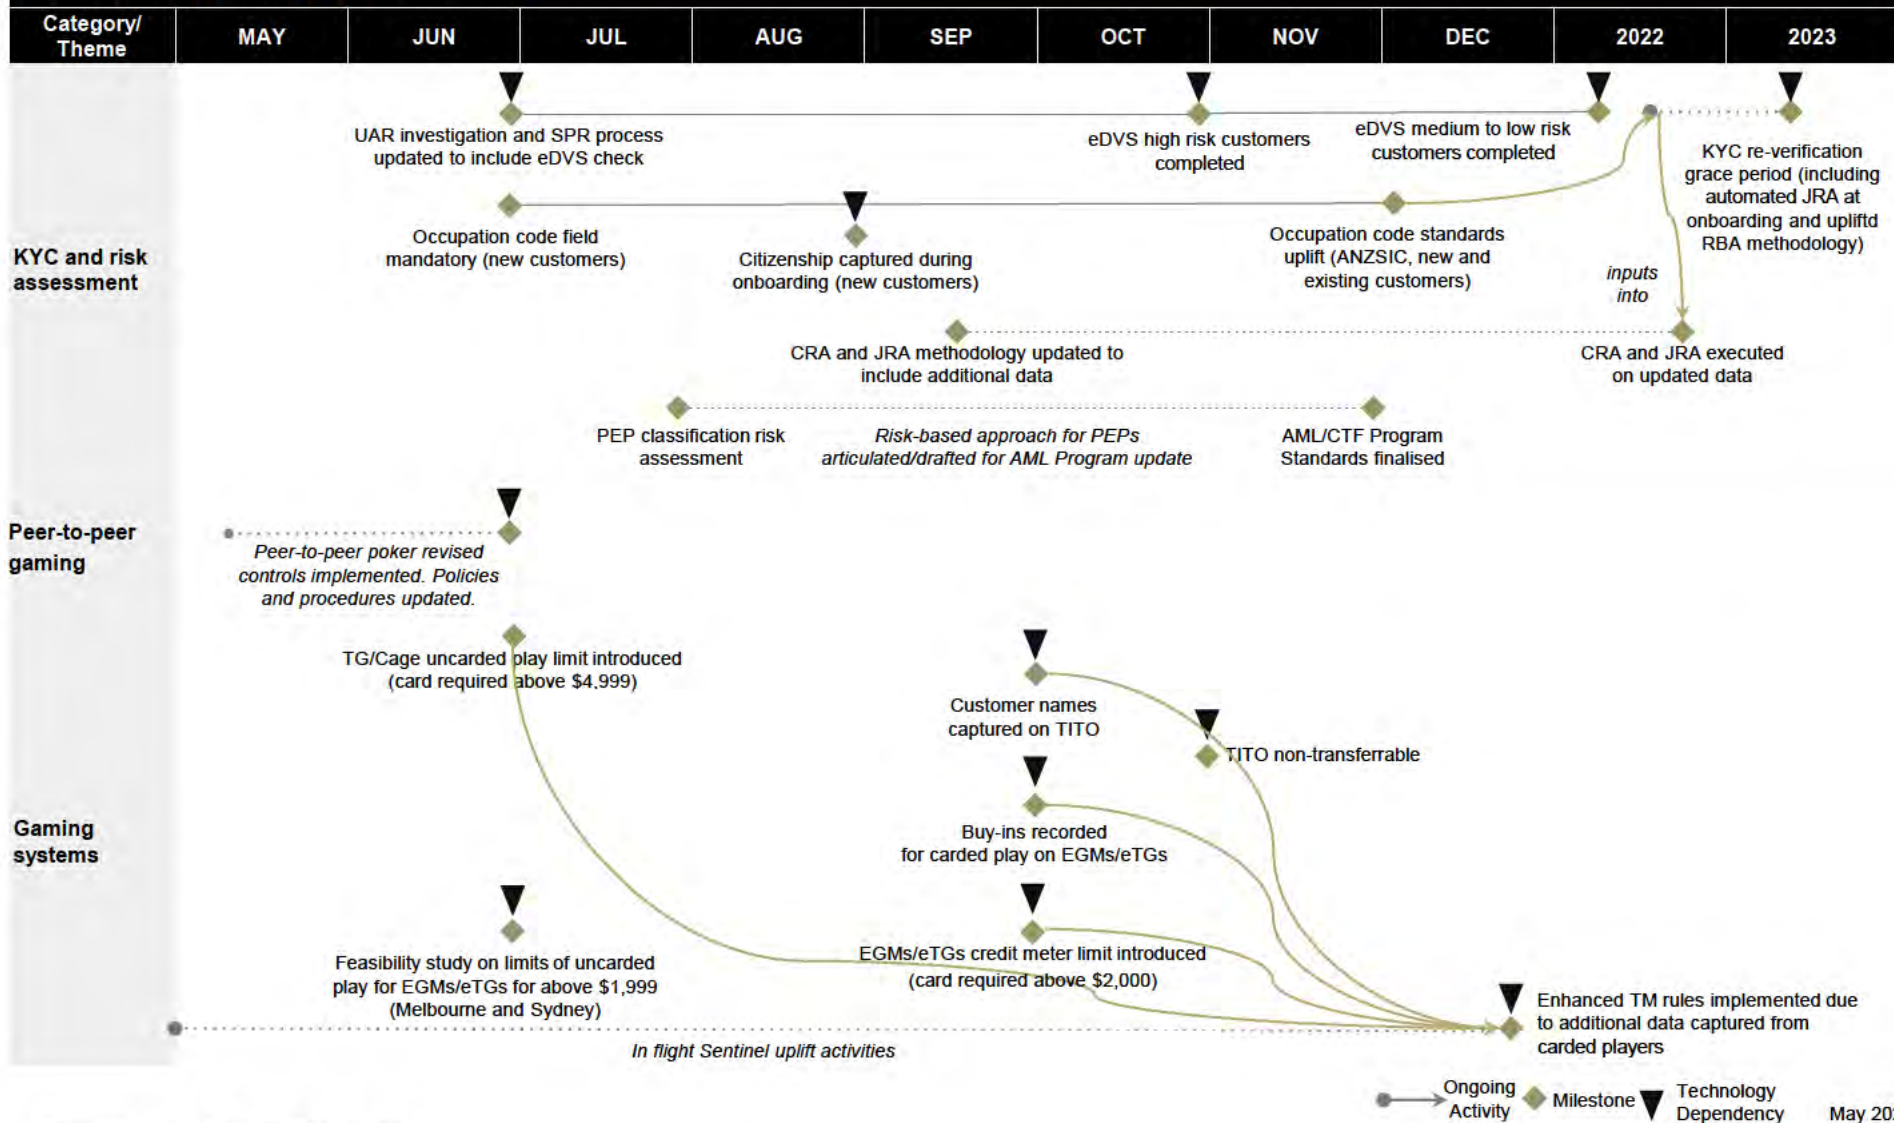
| Category/ Theme | MAY | JUN | JUL | AUG | SEP | OCT | NOV | DEC | 2022 | 2023 |
|---|---|---|---|---|---|---|---|---|---|---|

KYC and risk assessment

UAR investigation and SPR process updated to include eDVS check

eDVS high risk customers completed

eDVS medium to low risk customers completed

KYC re-verification grace period (including automated JRA at onboarding and upliftd RBA methodology)

Occupation code field mandatory (new customers)

Citizenship captured during onboarding (new customers)

Occupation code standards uplift (ANZSIC, new and existing customers)

inputs into

CRA and JRA methodology updated to include additional data

CRA and JRA executed on updated data

PEP classification risk assessment

Risk-based approach for PEPs articulated/drafted for AML Program update

AML/CTF Program Standards finalised

Peer-to-peer gaming

Peer-to-peer poker revised controls implemented. Policies and procedures updated.

Gaming systems

TG/Cage uncarded play limit introduced (card required above $4,999)

Customer names captured on TITO

TITO non-transferrable

Buy-ins recorded for carded play on EGMs/eTGs

Feasibility study on limits of uncarded play for EGMs/eTGs for above $1,999 (Melbourne and Sydney)

EGMs/eTGs credit meter limit introduced (card required above $2,000)

Enhanced TM rules implemented due to additional data captured from carded players

In flight Sentinel uplift activities

Ongoing Activity Milestone Technology Dependency

May 20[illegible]